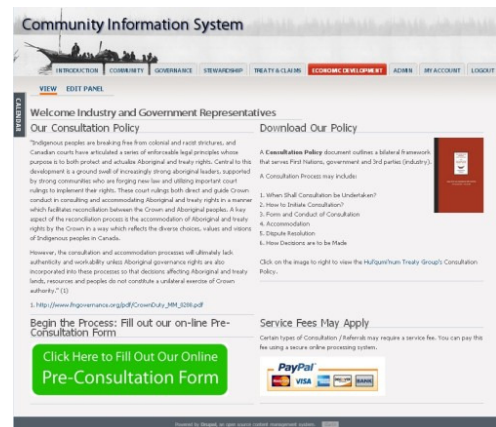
Community Information System

INTRODUCTION | COMMUNITY | GOVERNANCE | STEWARDSHIP | TREATY & CLAIMS | ECONOMIC DEVELOPMENT | ADMIN | MY ACCOUNT | LOGOUT

CALENDAR

VIEW | EDIT PANEL

Welcome Industry and Government Representatives

Our Consultation Policy

"Indigenous peoples are breaking free from colonial and racist strictures, and Canadian courts have articulated a series of enforceable legal principles whose purpose it is both to protect and actualize Aboriginal and treaty rights. Central to this development is a ground swell of increasingly strong aboriginal leaders, supported by strong communities who are forging new law and utilizing important court rulings to implement their rights. These court rulings both direct and guide Crown conduct in consulting and accommodating Aboriginal and treaty rights in a manner which facilitates reconciliation between the Crown and Aboriginal peoples. A key aspect of the reconciliation process is the accommodation of Aboriginal and treaty rights by the Crown in a way which reflects the diverse choices, values and visions of Indigenous peoples in Canada.

However, the consultation and accommodation processes will ultimately lack authenticity and workability unless Aboriginal governance rights are also incorporated into these processes so that decisions affecting Aboriginal and treaty lands, resources and peoples do not constitute a unilateral exercise of Crown authority." (1)

1. http://www.fngovernance.org/pdf/CrownDuty_MM_0208.pdf

Download Our Policy

A Consultation Policy document outlines a bilateral framework that serves First Nations, government and 3rd parties (Industry).

A Consultation Process may include:

1. When Shall Consultation be Undertaken?
2. How to Initiate Consultation?
3. Form and Conduct of Consultation
4. Accommodation
5. Dispute Resolution
6. How Decisions are to be Made

Click on the image to right to view the Hul'qumi'num Treaty Group's Consultation Policy.

Begin the Process: Fill out our on-line Pre-Consultation Form

Click Here to Fill Out Our Online
Pre-Consultation Form

Service Fees May Apply

Certain types of Consultation / Referrals may require a service fee. You can pay this fee using a secure online processing system.

PayPal
VISA | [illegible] | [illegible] | BANK

Powered by Drupal, an open source content management system. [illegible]